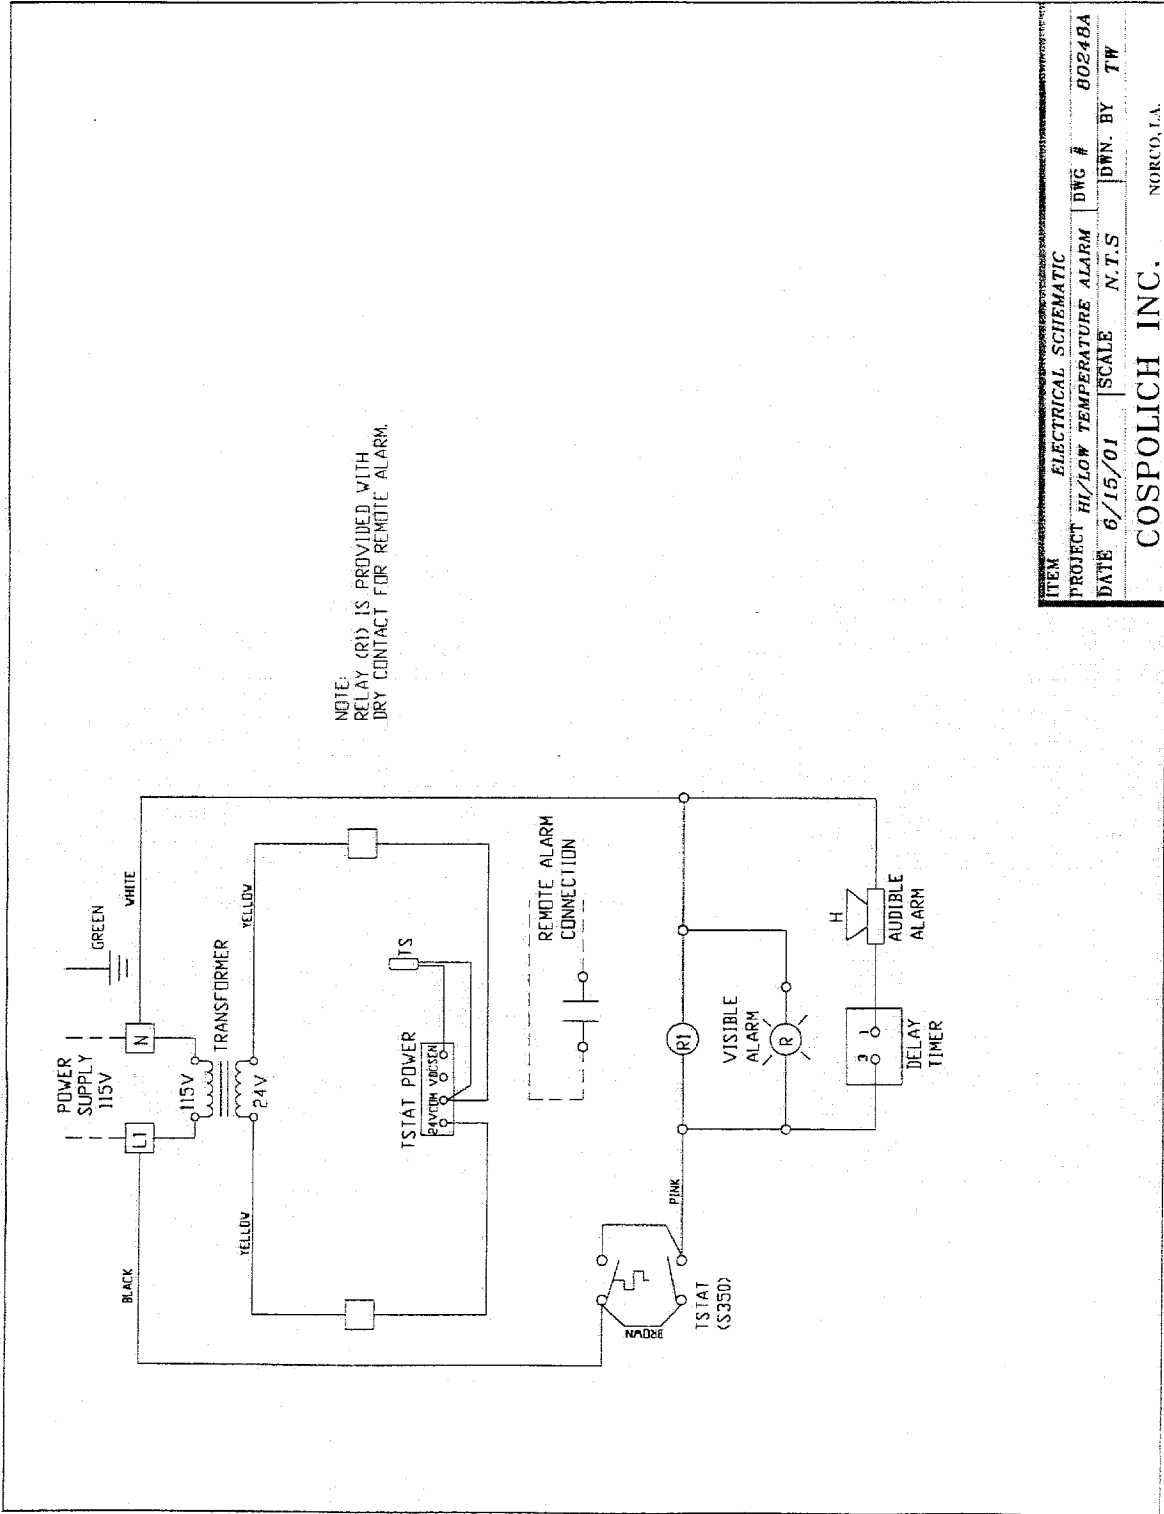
NOTE:
RELAY (R1) IS PROVIDED WITH
DRY CONTACT FOR REMOTE ALARM.

POWER
SUPPLY
115V

L1

N

GREEN

WHITE

BLACK

115V

TRANSFORMER

24V

YELLOW

YELLOW

TSTAT POWER

24VCOM VDCSEN

TS

REMOTE ALARM
CONNECTION

PINK

BROWN

TSTAT
(S350)

R1

VISIBLE
ALARM

R

H

AUDIBLE
ALARM

3 1

DELAY
TIMER

| ITEM | ELECTRICAL SCHEMATIC | | |
|---|---|---|---|
| PROJECT | HI/LOW TEMPERATURE ALARM | DWG # | 80248A |
| DATE 6/15/01 | SCALE N.T.S | DWN. BY | TW |

COSPOLICH INC. NORCO, LA.